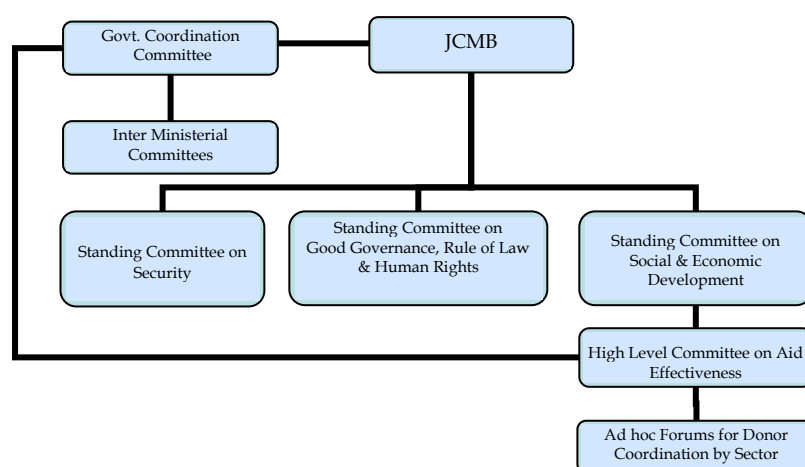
Govt. Coordination Committee

JCMB

Inter Ministerial Committees

Standing Committee on Security

Standing Committee on Good Governance, Rule of Law & Human Rights

Standing Committee on Social & Economic Development

High Level Committee on Aid Effectiveness

Ad hoc Forums for Donor Coordination by Sector